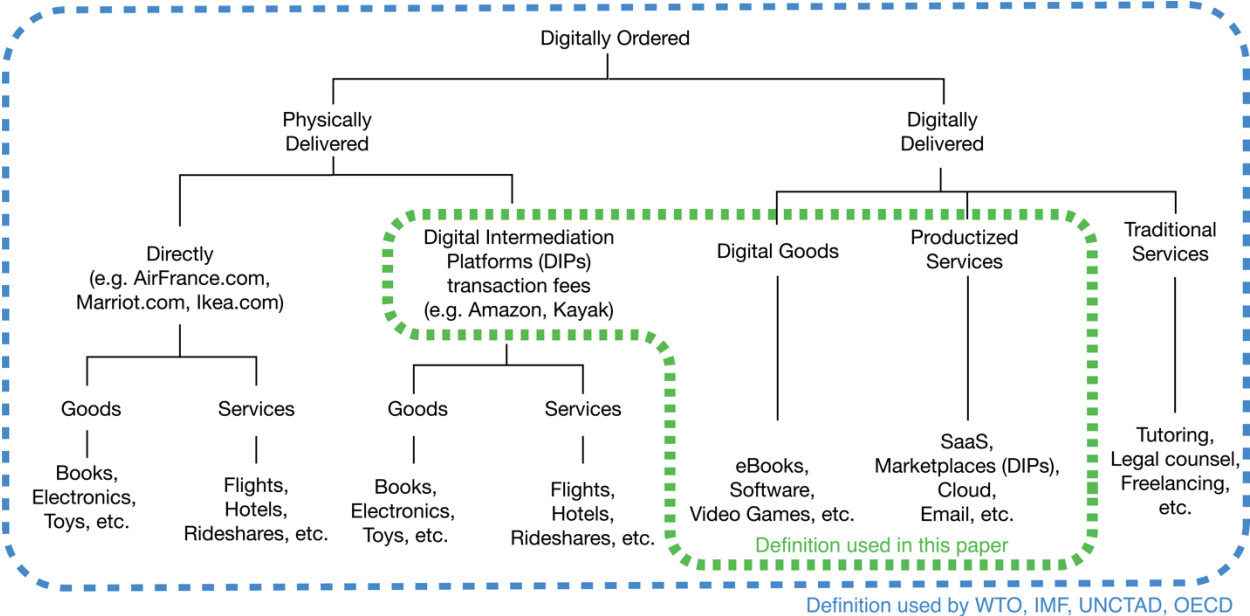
Digitally Ordered

Physically Delivered

Digitally Delivered

Directly (e.g. AirFrance.com, Marriot.com, Ikea.com)

Digital Intermediation Platforms (DIPs) transaction fees (e.g. Amazon, Kayak)

Digital Goods

Productized Services

Traditional Services

Goods

Services

Goods

Services

Books, Electronics, Toys, etc.

Flights, Hotels, Rideshares, etc.

Books, Electronics, Toys, etc.

Flights, Hotels, Rideshares, etc.

eBooks, Software, Video Games, etc.

SaaS, Marketplaces (DIPs), Cloud, Email, etc.

Tutoring, Legal counsel, Freelancing, etc.

Definition used in this paper

Definition used by WTO, IMF, UNCTAD, OECD